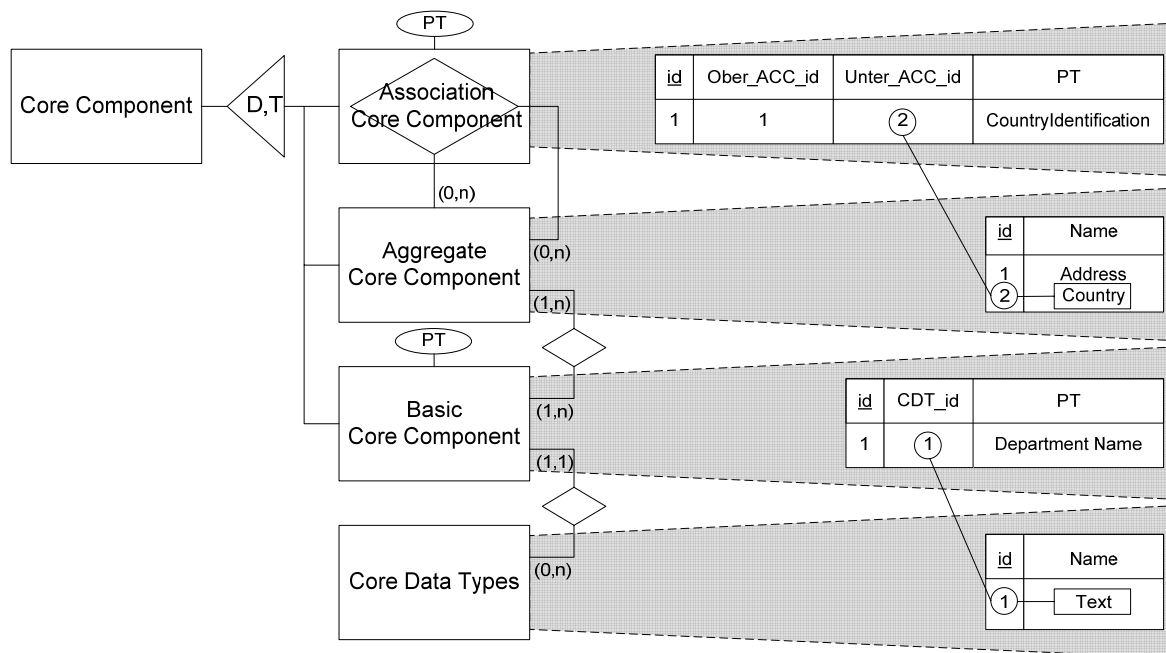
Core Component

D,T

PT

Association Core Component

(0,n)

Aggregate Core Component

(0,n)

(1,n)

PT

Basic Core Component

(1,n)

(1,1)

Core Data Types

(0,n)

| id | Ober_ACC_id | Unter_ACC_id | PT |
|---|---|---|---|
| 1 | 1 | 2 | CountryIdentification |

| id | Name |
|---|---|
| 1 | Address |
| 2 | Country |

| id | CDT_id | PT |
|---|---|---|
| 1 | 1 | Department Name |

| id | Name |
|---|---|
| 1 | Text |